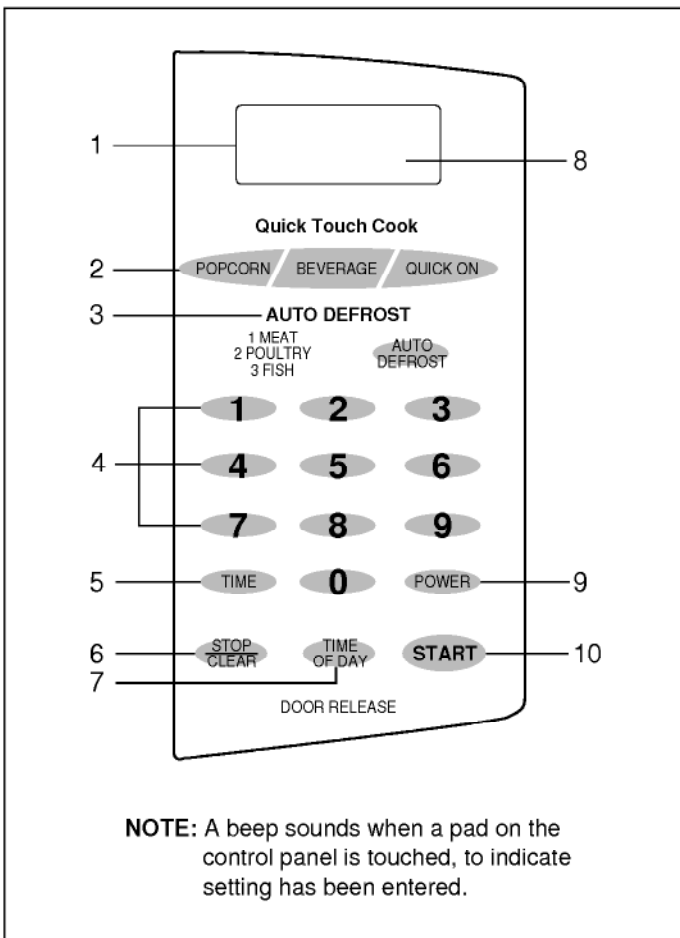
1
8
Quick Touch Cook
2
POPCORN
BEVERAGE
QUICK ON
3
AUTO DEFROST
1 MEAT
2 POULTRY
3 FISH
AUTO DEFROST
4
1
2
3
4
5
6
7
8
9
5
TIME
0
POWER
9
6
STOP CLEAR
TIME OF DAY
START
10
7
DOOR RELEASE

NOTE: A beep sounds when a pad on the control panel is touched, to indicate setting has been entered.